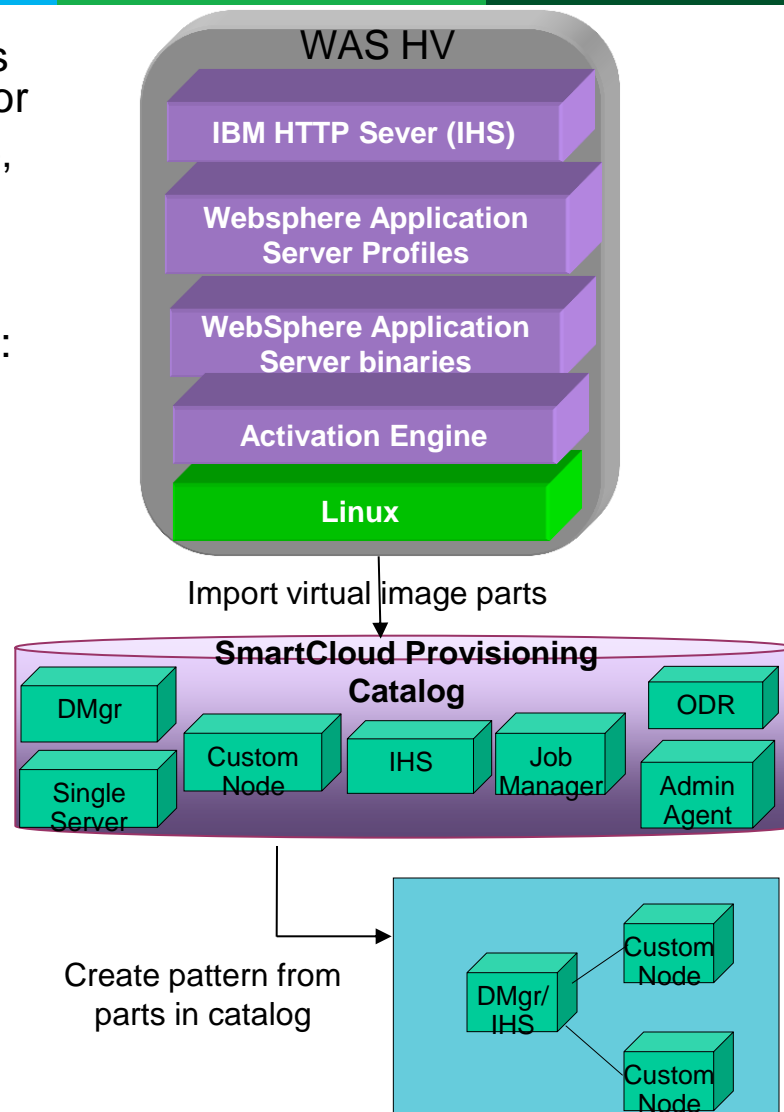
s
or
,

:

WAS HV

IBM HTTP Sever (IHS)

Websphere Application Server Profiles

WebSphere Application Server binaries

Activation Engine

Linux

Import virtual image parts

SmartCloud Provisioning Catalog

DMgr

Single Server

Custom Node

IHS

Job Manager

ODR

Admin Agent

Create pattern from parts in catalog

DMgr/ IHS

Custom Node

Custom Node